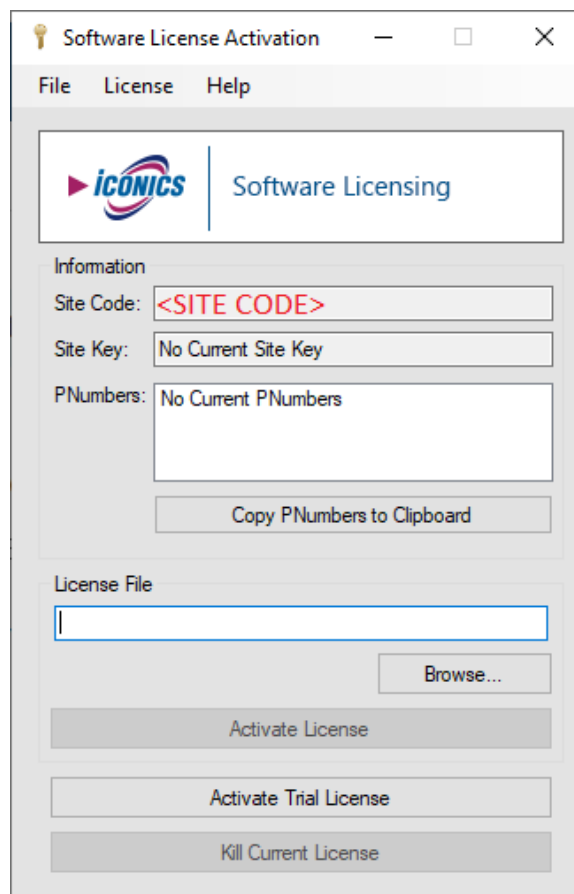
Software License Activation

File License Help

ICONICS

Software Licensing

Information

Site Code: <SITE CODE>

Site Key: No Current Site Key

PNumbers: No Current PNumbers

Copy PNumbers to Clipboard

License File

Browse...

Activate License

Activate Trial License

Kill Current License